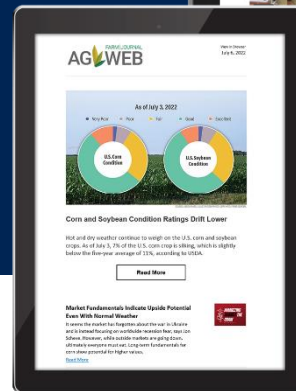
FARM JOURNAL
AGWEB

View in Browser
July 6, 2022

As of July 3, 2022

Very Poor
Poor
Fair
Good
Excellent

U.S. Corn Condition

U.S. Soybean Condition

Corn and Soybean Condition Ratings Drift Lower

Hot and dry weather continue to weigh on the U.S. corn and soybean crops. As of July 3, 7% of the U.S. corn crop is silking, which is slightly below the five-year average of 11%, according to USDA.

Read More

Market Fundamentals Indicate Upside Potential Even With Normal Weather

It seems the market has forgotten about the war in Ukraine and is instead focusing on worldwide recession fear, says Jon Scheve. However, while outside markets are going down, still makes everyone must see. Long-term fundamentals for corn show potential for higher values.

Read More